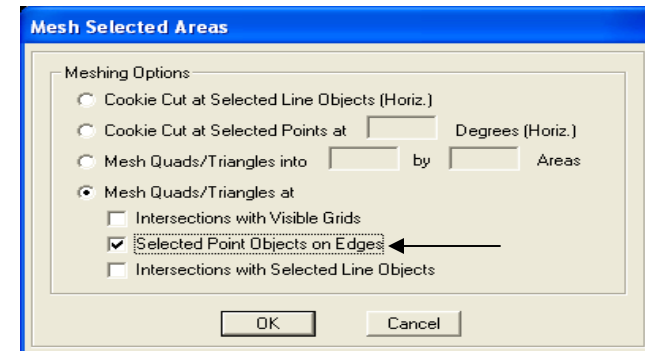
Mesh Selected Areas

Meshing Options

Cookie Cut at Selected Line Objects (Horiz.)

Cookie Cut at Selected Points at Degrees (Horiz.)

Mesh Quads/Triangles into by Areas

Mesh Quads/Triangles at

Intersections with Visible Grids

Selected Point Objects on Edges

Intersections with Selected Line Objects

OK

Cancel